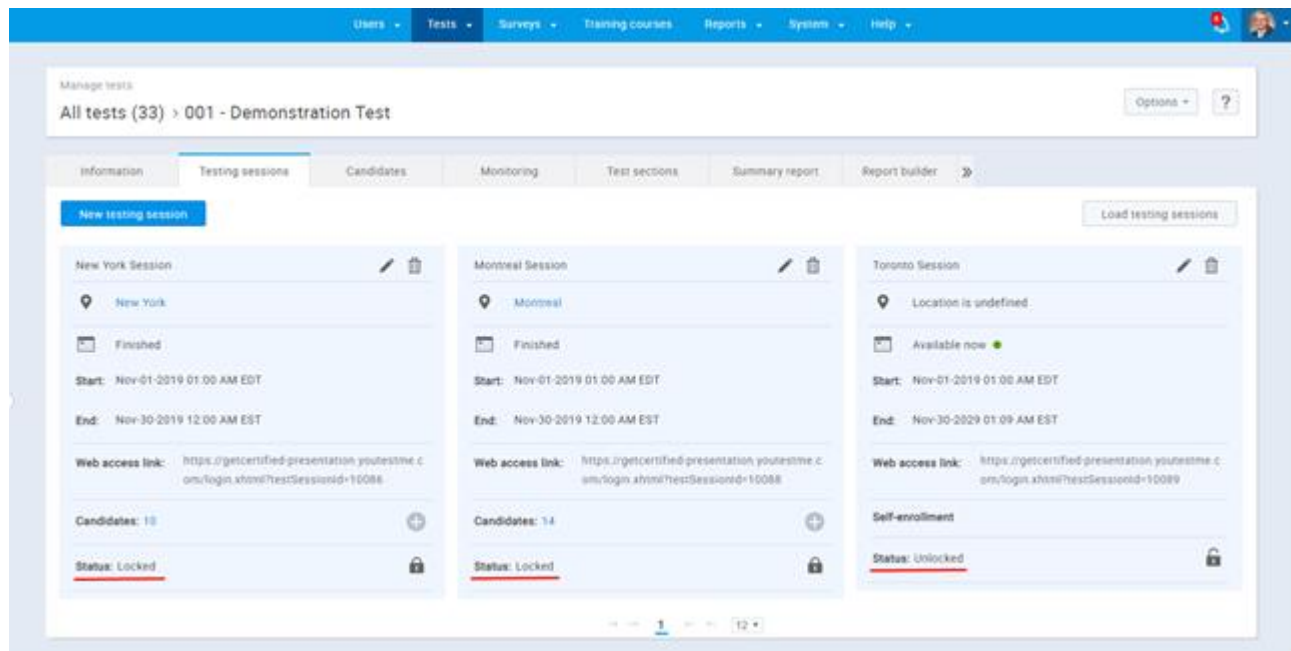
Users ▾ Tests ▾ Surveys ▾ Training courses Reports ▾ System ▾ Help ▾

Manage tests

All tests (33) › 001 - Demonstration Test

Options ▾ ?

Information | Testing sessions | Candidates | Monitoring | Test sections | Summary report | Report builder | »

New testing session

Load testing sessions

New York Session

New York

Finished

Start: Nov-01-2019 01:00 AM EDT

End: Nov-30-2019 12:00 AM EST

Web access link: https://getcertified-presentation.youtestme.com/login.xhtml?testSessionId=10086

Candidates: 10

Status: Locked

Montreal Session

Montreal

Finished

Start: Nov-01-2019 01:00 AM EDT

End: Nov-30-2019 12:00 AM EST

Web access link: https://getcertified-presentation.youtestme.com/login.xhtml?testSessionId=10088

Candidates: 14

Status: Locked

Toronto Session

Location is undefined

Available now

Start: Nov-01-2019 01:00 AM EDT

End: Nov-30-2029 01:09 AM EST

Web access link: https://getcertified-presentation.youtestme.com/login.xhtml?testSessionId=10089

Self-enrollment

Status: Unlocked

1 12 ▾